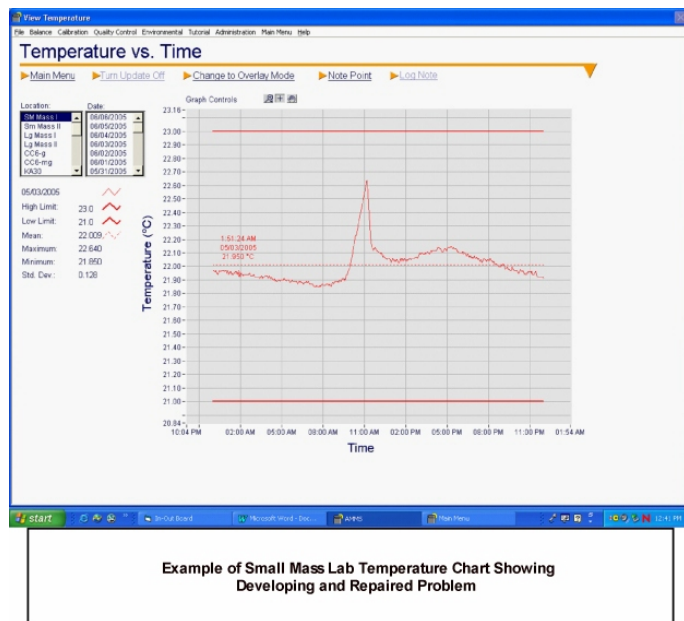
View Temperature

File Balance Calibration Quality Control Environmental Tutorial Administration Main Menu Help

Temperature vs. Time

Main Menu Turn Update Off Change to Overlay Mode Note Point Log Note

Location:
SM Mass I
Sm Mass II
Lg Mass I
Lg Mass II
CC6-g
CC6-mg
KA30

Date:
06/06/2005
06/05/2005
06/04/2005
06/03/2005
06/02/2005
06/01/2005
05/31/2005

05/03/2005

High Limit: 23.0

Low Limit: 21.0

Mean: 22.009

Maximum: 22.640

Minimum: 21.850

Std. Dev.: 0.128

Graph Controls

23.10
23.00
22.90
22.80
22.70
22.60
22.50
22.40
22.30
22.20
22.10
22.00
21.90
21.80
21.70
21.60
21.50
21.40
21.30
21.20
21.10
21.00
20.94

1:51:24 AM
05/03/2005
21.950 °C

Temperature (°C)

10:04 PM 02:00 AM 05:00 AM 08:00 AM 11:00 AM 02:00 PM 05:00 PM 08:00 PM 11:30 PM 01:54 AM

Time

start In-Out Board Microsoft Word - Doc... AMMS Main Menu 12:41 PM

Example of Small Mass Lab Temperature Chart Showing Developing and Repaired Problem